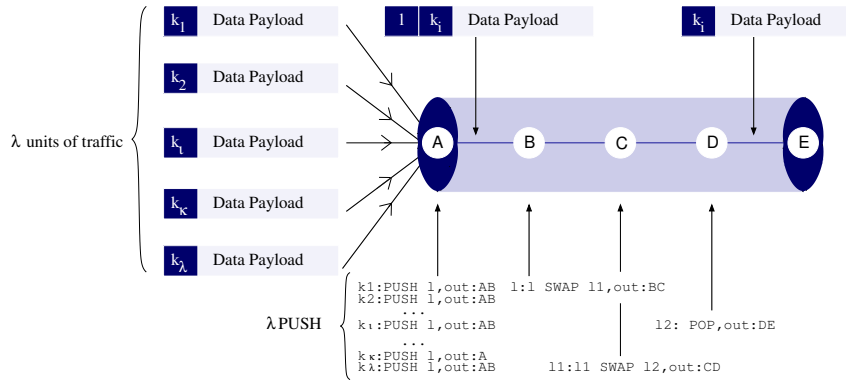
$k_1$ Data Payload

$k_2$ Data Payload

$k_\iota$ Data Payload

$k_\kappa$ Data Payload

$k_\lambda$ Data Payload

λ units of traffic

l $k_i$ Data Payload

$k_i$ Data Payload

A B C D E

λ PUSH

k1:PUSH l,out:AB
k2:PUSH l,out:AB
...
kι:PUSH l,out:AB
...
kκ:PUSH l,out:A
kλ:PUSH l,out:AB

l:l SWAP l1,out:BC

l1:l1 SWAP l2,out:CD

l2: POP,out:DE